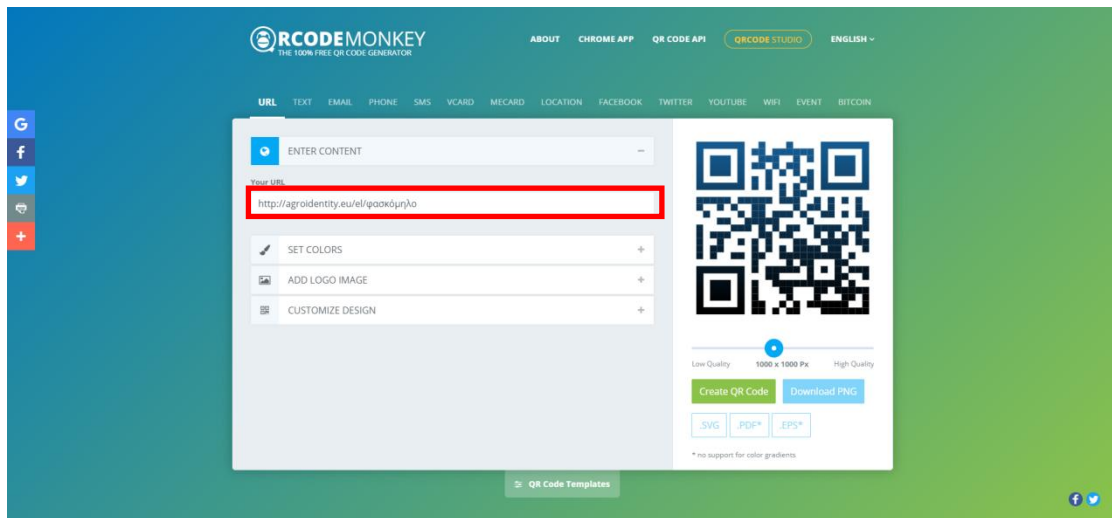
QRCODEMONKEY
THE 100% FREE QR CODE GENERATOR

ABOUT CHROME APP QR CODE API QRCODE STUDIO ENGLISH

URL TEXT EMAIL PHONE SMS VCARD MECARD LOCATION FACEBOOK TWITTER YOUTUBE WIFI EVENT BITCOIN

ENTER CONTENT

Your URL
http://agroidentity.eu/el/φασκόμηλο

SET COLORS

ADD LOGO IMAGE

CUSTOMIZE DESIGN

Low Quality 1000 x 1000 Px High Quality

Create QR Code Download PNG

.SVG .PDF* .EPS*

* no support for color gradients

QR Code Templates